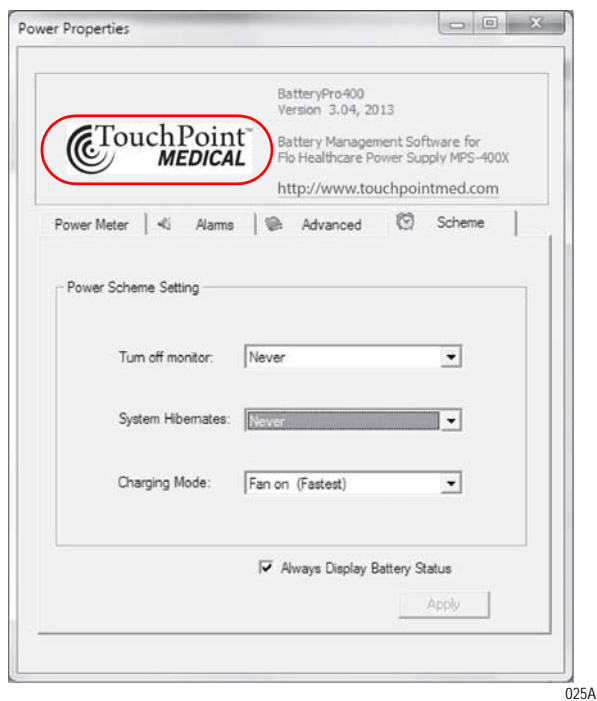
Power Properties

BatteryPro400
Version 3.04, 2013

TouchPoint™ MEDICAL

Battery Management Software for Flo Healthcare Power Supply MPS-400X

http://www.touchpointmed.com

Power Meter | Alarms | Advanced | Scheme

Power Scheme Setting

Turn off monitor: Never

System Hibernates: Never

Charging Mode: Fan on (Fastest)

Always Display Battery Status

Apply

025A